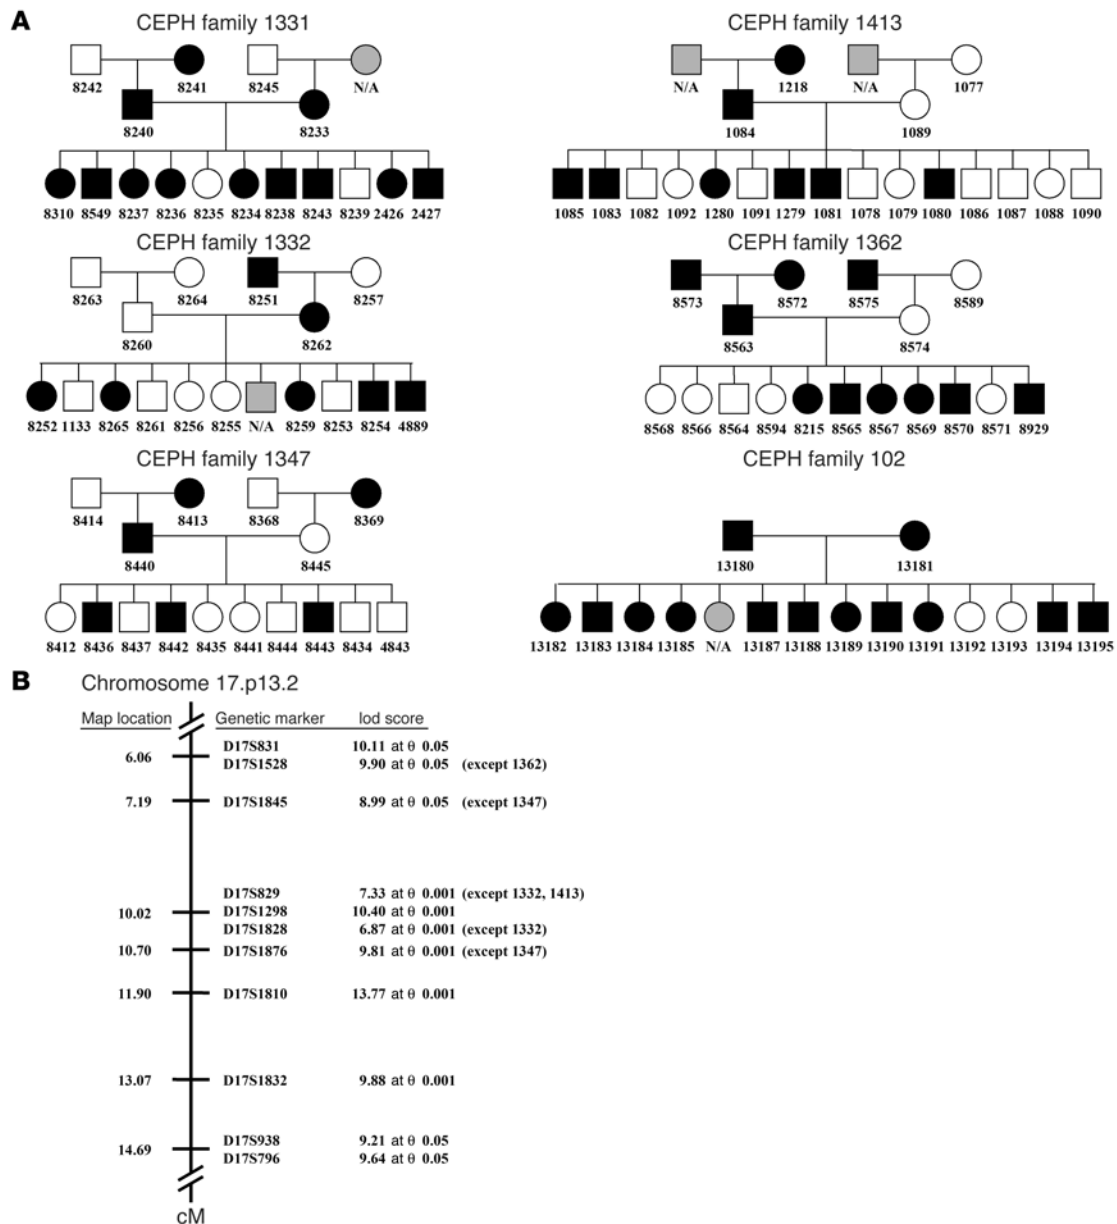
A

CEPH family 1331

8242 8241 8245 N/A

8240 8233

8310 8549 8237 8236 8235 8234 8238 8243 8239 2426 2427

CEPH family 1413

N/A 1218 N/A 1077

1084 1089

1085 1083 1082 1092 1280 1091 1279 1081 1078 1079 1080 1086 1087 1088 1090

CEPH family 1332

8263 8264 8251 8257

8260 8262

8252 1133 8265 8261 8256 8255 N/A 8259 8253 8254 4889

CEPH family 1362

8573 8572 8575 8589

8563 8574

8568 8566 8564 8594 8215 8565 8567 8569 8570 8571 8929

CEPH family 1347

8414 8413 8368 8369

8440 8445

8412 8436 8437 8442 8435 8441 8444 8443 8434 4843

CEPH family 102

13180 13181

13182 13183 13184 13185 N/A 13187 13188 13189 13190 13191 13192 13193 13194 13195

B

Chromosome 17.p13.2

Map location Genetic marker lod score

D17S831 10.11 at θ 0.05
6.06 D17S1528 9.90 at θ 0.05 (except 1362)

7.19 D17S1845 8.99 at θ 0.05 (except 1347)

D17S829 7.33 at θ 0.001 (except 1332, 1413)
10.02 D17S1298 10.40 at θ 0.001
D17S1828 6.87 at θ 0.001 (except 1332)
10.70 D17S1876 9.81 at θ 0.001 (except 1347)

11.90 D17S1810 13.77 at θ 0.001

13.07 D17S1832 9.88 at θ 0.001

D17S938 9.21 at θ 0.05
14.69 D17S796 9.64 at θ 0.05

cM